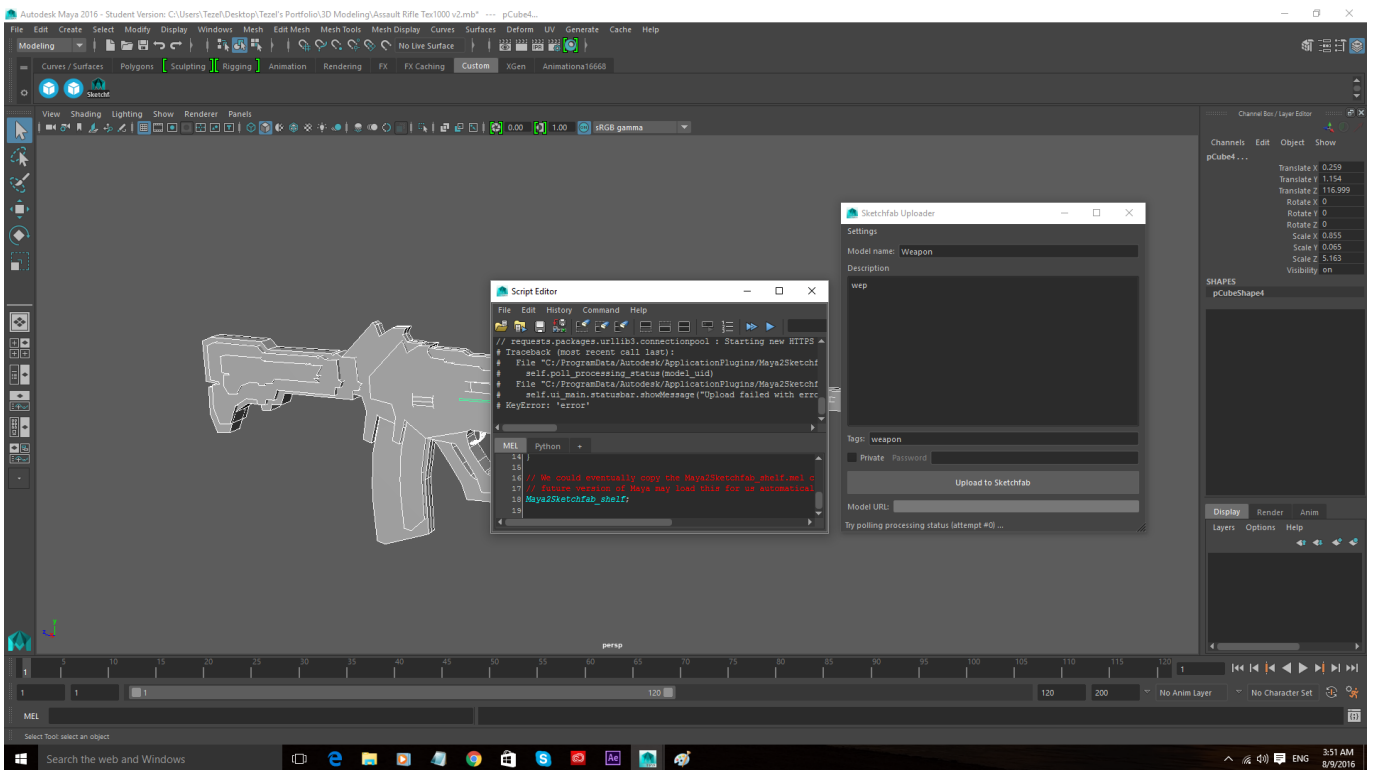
Autodesk Maya 2016 - Student Version: C:\Users\Tezel\Desktop\Tezel's Portfolio\3D Modeling\Assault Rifle Tex1000 v2.mb* --- pCube4...

File Edit Create Select Modify Display Windows Mesh Edit Mesh Mesh Tools Mesh Display Curves Surfaces Deform UV Generate Cache Help

Modeling

No Live Surface

Curves / Surfaces Polygons Sculpting Rigging Animation Rendering FX FX Caching Custom XGen Animationa16668

Sketchf

View Shading Lighting Show Renderer Panels

0.00 1.00 sRGB gamma

Channel Box / Layer Editor

Channels Edit Object Show

pCube4...

| | |
|---|---|
| Translate X | 0.259 |
| Translate Y | 1.154 |
| Translate Z | 116.999 |
| Rotate X | 0 |
| Rotate Y | 0 |
| Rotate Z | 0 |
| Scale X | 0.855 |
| Scale Y | 0.065 |
| Scale Z | 5.163 |
| Visibility | on |

SHAPES
pCubeShape4

Sketchfab Uploader

Settings

Model name: Weapon

Description

wep

Tags: weapon

Private Password

Upload to Sketchfab

Model URL:

Try polling processing status (attempt #0) ...

Script Editor

File Edit History Command Help

// requests.packages.urllib3.connectionpool : Starting new HTTPS
# Traceback (most recent call last):
# File "C:/ProgramData/Autodesk/ApplicationPlugins/Maya2Sketchf
# self.poll_processing_status(model_uid)
# File "C:/ProgramData/Autodesk/ApplicationPlugins/Maya2Sketchf
# self.ui_main.statusbar.showMessage("Upload failed with erro
# KeyError: 'error'

MEL Python +

14 }
15
16 // We could eventually copy the Maya2Sketchfab_shelf.mel o
17 // future version of Maya may load this for us automatical
18 Maya2Sketchfab_shelf;
19

persp

Display Render Anim

Layers Options Help

5 10 15 20 25 30 35 40 45 50 55 60 65 70 75 80 85 90 95 100 105 110 115 120

1

1 1 1 120 120 200 No Anim Layer No Character Set

MEL

Select Tool: select an object

Search the web and Windows

ENG 3:51 AM 8/9/2016